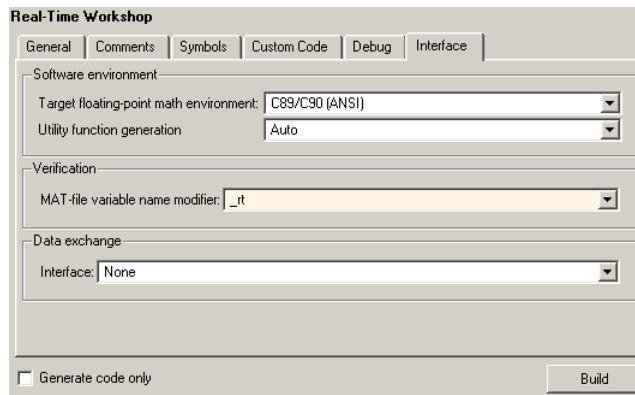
Real-Time Workshop

General | Comments | Symbols | Custom Code | Debug | Interface

Software environment

Target floating-point math environment: C89/C90 (ANSI)

Utility function generation Auto

Verification

MAT-file variable name modifier: _rt

Data exchange

Interface: None

Generate code only

Build